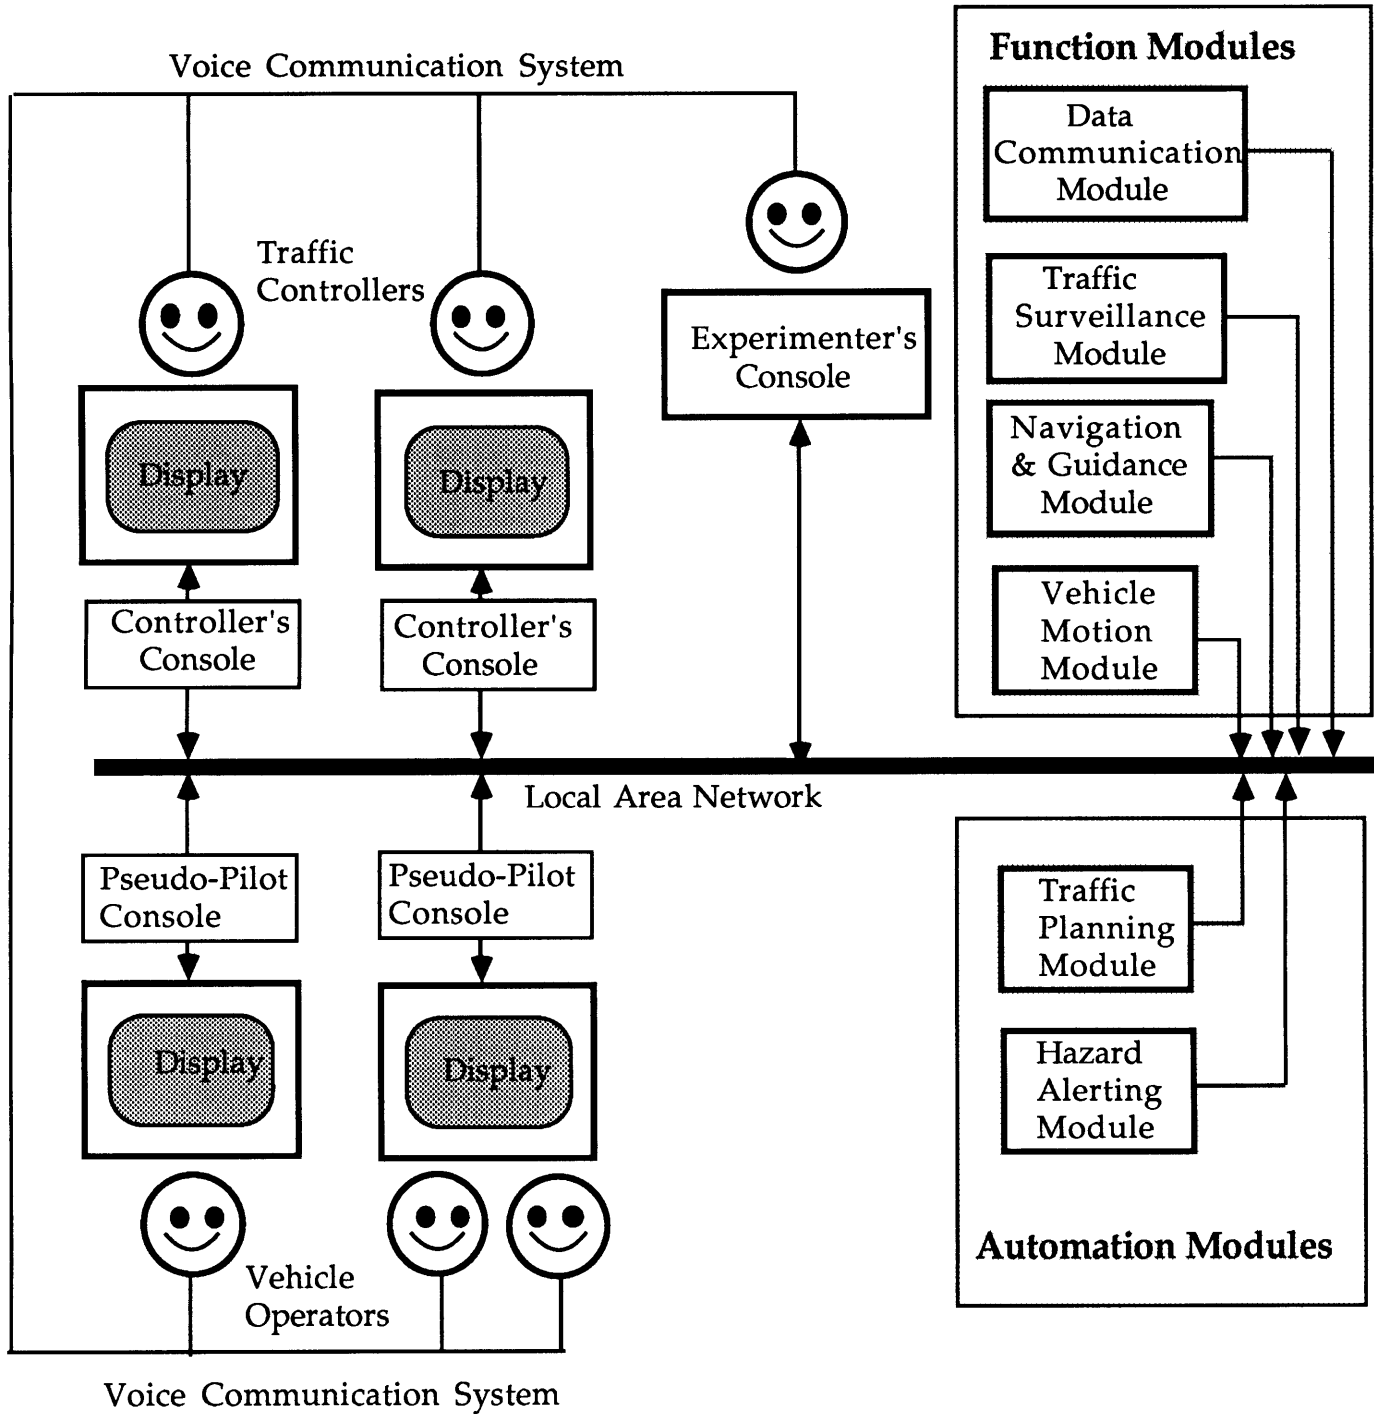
Voice Communication System

Function Modules

Data Communication Module

Traffic Surveillance Module

Navigation & Guidance Module

Vehicle Motion Module

Traffic Controllers

Experimenter's Console

Display

Display

Controller's Console

Controller's Console

Local Area Network

Pseudo-Pilot Console

Pseudo-Pilot Console

Display

Display

Traffic Planning Module

Hazard Alerting Module

Automation Modules

Vehicle Operators

Voice Communication System